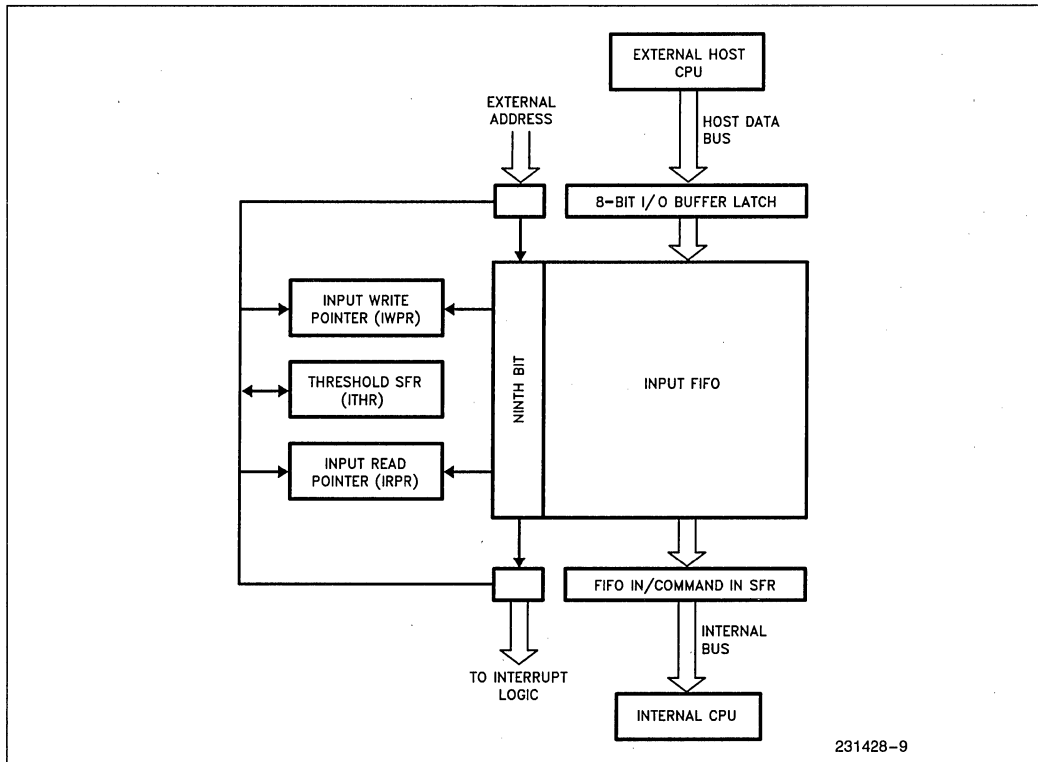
EXTERNAL HOST CPU

HOST DATA BUS

EXTERNAL ADDRESS

8-BIT I/O BUFFER LATCH

INPUT WRITE POINTER (IWPR)

THRESHOLD SFR (ITHR)

INPUT READ POINTER (IRPR)

NINTH BIT

INPUT FIFO

FIFO IN/COMMAND IN SFR

INTERNAL BUS

TO INTERRUPT LOGIC

INTERNAL CPU

231428-9